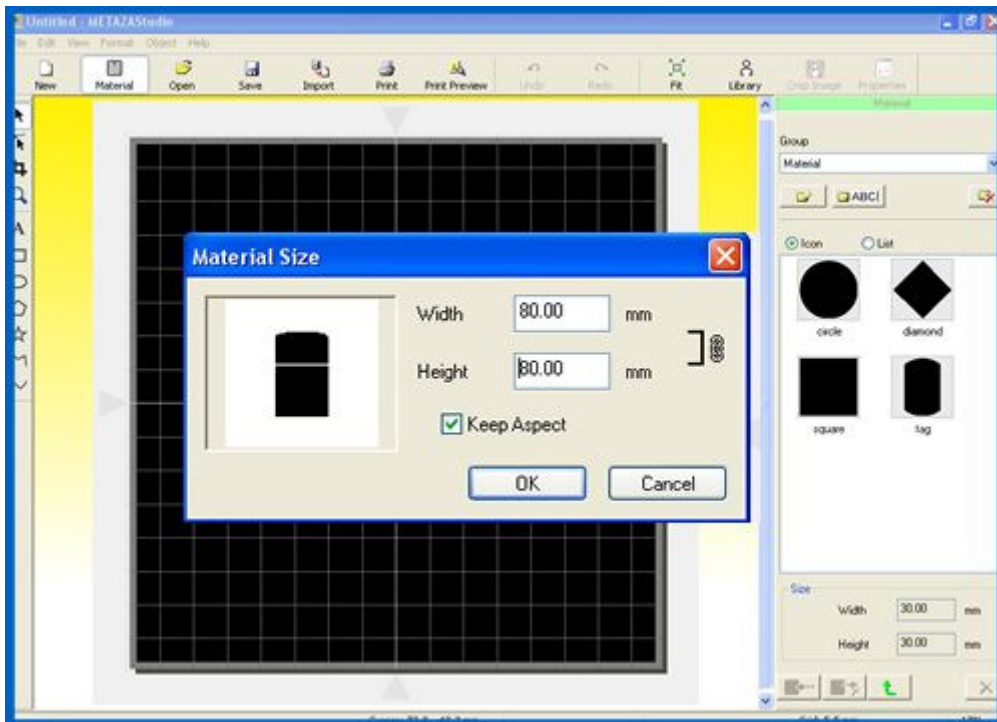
Untitled - METAZAStudio

ile Edit View Format Object Help

New Material Open Save Import Print Print Preview Undo Redo Fit Library Crop Image Properties

Material

Group

Material

ABC

Icon List

circle diamond

square tag

Size

Width 30.00 mm

Height 30.00 mm

Material Size

Width 80.00 mm

Height 80.00 mm

Keep Aspect

OK Cancel